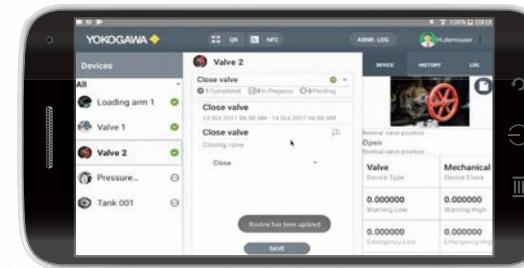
YOKOGAWA
QR NFC
ASNR. LOG
Hi,demouser
Devices
All
Loading arm 1
Valve 1
Valve 2
Pressure...
Tank 001
Valve 2
Close valve
1 Completed 0 In Progress 0 Pending
Close valve
13 Oct 2017 06:56 AM - 14 Oct 2017 06:56 AM
Close valve
Closing valve
Close
Routine has been updated
SAVE
DEVICE
HISTORY
LOG
Normal valve position
Open
Normal valve position
Valve
Device Type
Mechanical
Device Class
0.000000
Warning Low
0.000000
Warning High
0.000000
Emergency Low
0.000000
Emergency High